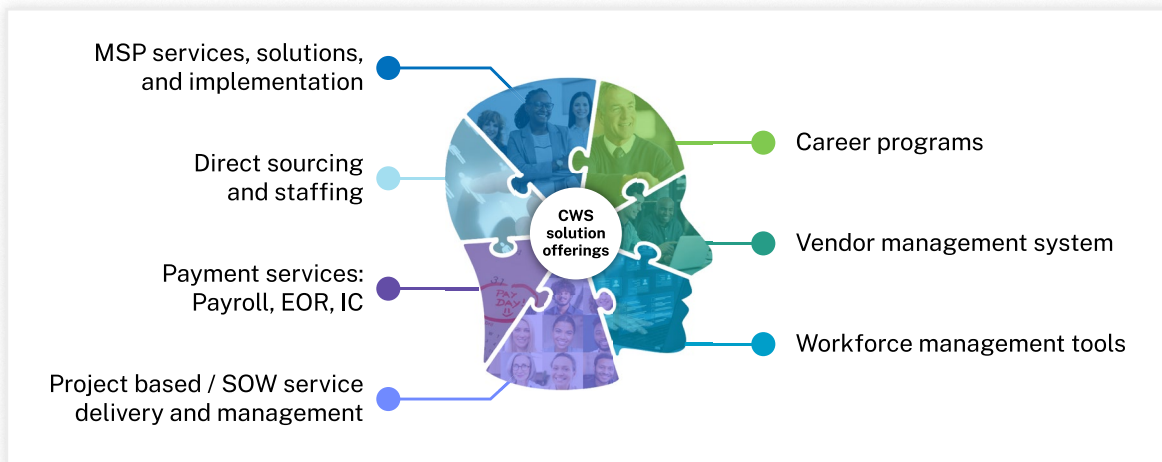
MSP services, solutions, and implementation

Direct sourcing and staffing

Payment services: Payroll, EOR, IC

Project based / SOW service delivery and management

CWS solution offerings

PAY DAY

Career programs

Vendor management system

Workforce management tools